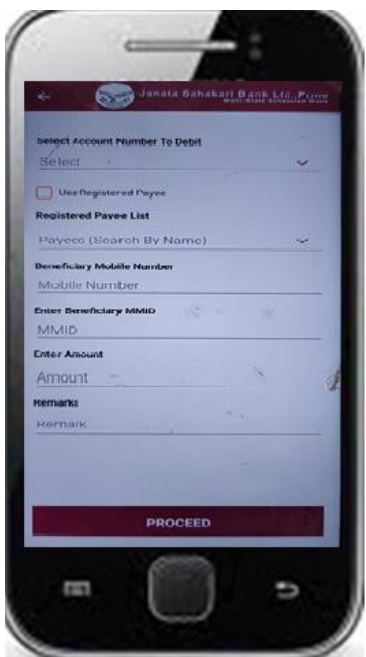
Janata Sahakari Bank Ltd., Pune
Multi-State Scheduled Bank

Select Account Number To Debit
Select

Use Registered Payee

Registered Payee List
Payees (Search By Name)

Beneficiary Mobile Number
Mobile Number

Enter Beneficiary MMID
MMID

Enter Amount
Amount

Remarks
Remark

PROCEED